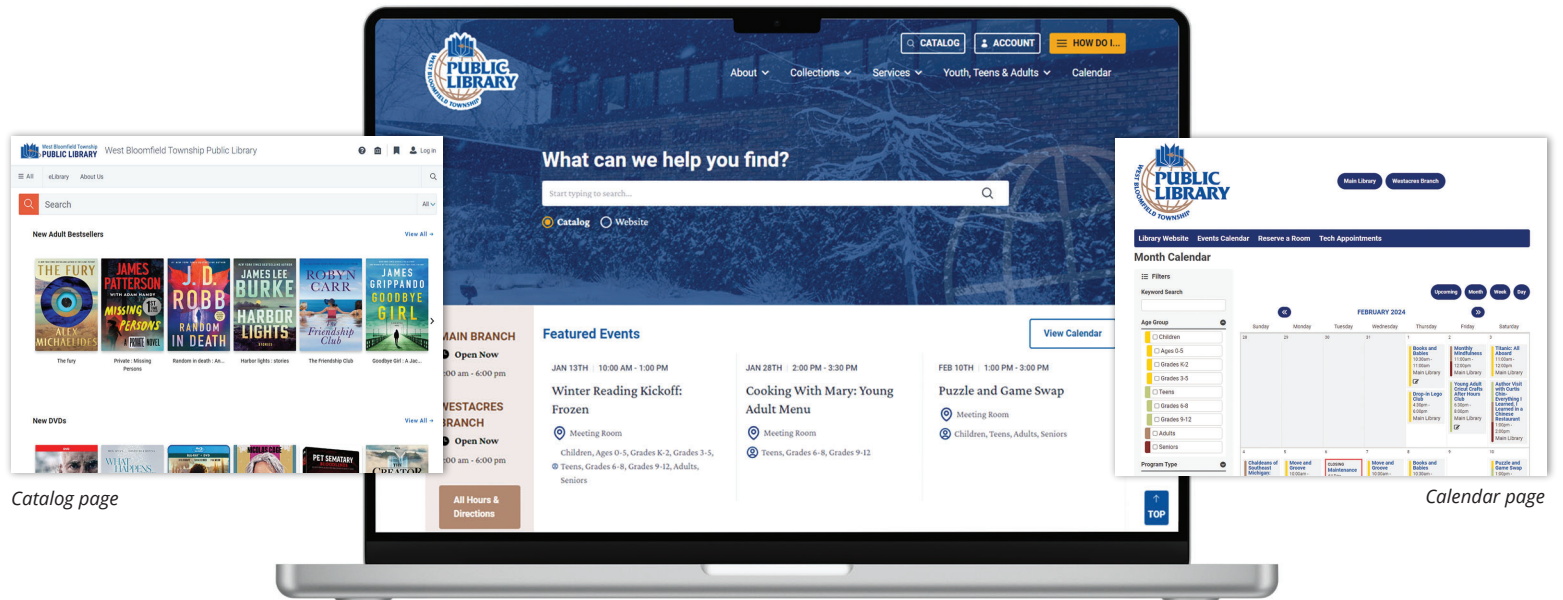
West Bloomfield Township PUBLIC LIBRARY West Bloomfield Township Public Library

Log in

All eLibrary About Us

Search All

New Adult Bestsellers View All →

THE FURY ALEX MICHAELIDES
JAMES PATTERSON WITH ADAM HAMDY MISSING PERSONS A PRIVATE NOVEL
J. D. ROBB RANDOM IN DEATH
JAMES LEE BURKE HARBOR LIGHTS STORIES
ROBYN CARR The Friendship Club
JAMES GRIPPANDO GOODBYE GIRL

The fury
Private : Missing Persons
Random in death : An...
Harbor lights : stories
The Friendship Club
Goodbye Girl : A Jac...

New DVDs View All →

WHAT HAPPENS
PET SEMATARY
THE CREATOR

Catalog page

PUBLIC LIBRARY WEST BLOOMFIELD TOWNSHIP

CATALOG ACCOUNT HOW DO I...

About Collections Services Youth, Teens & Adults Calendar

What can we help you find?

Start typing to search...

Catalog Website

MAIN BRANCH
Open Now
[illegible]0 am - 6:00 pm

WESTACRES BRANCH
Open Now
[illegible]0 am - 6:00 pm

All Hours & Directions

Featured Events

View Calendar

JAN 13TH 10:00 AM - 1:00 PM
Winter Reading Kickoff: Frozen
Meeting Room
Children, Ages 0-5, Grades K-2, Grades 3-5, Teens, Grades 6-8, Grades 9-12, Adults, Seniors

JAN 28TH 2:00 PM - 3:30 PM
Cooking With Mary: Young Adult Menu
Meeting Room
Teens, Grades 6-8, Grades 9-12

FEB 10TH 1:00 PM - 3:00 PM
Puzzle and Game Swap
Meeting Room
Children, Teens, Adults, Seniors

TOP

PUBLIC LIBRARY WEST BLOOMFIELD TOWNSHIP

Main Library Westacres Branch

Library Website Events Calendar Reserve a Room Tech Appointments

Month Calendar

Filters

Keyword Search

Age Group
Children
Ages 0-5
Grades K-2
Grades 3-5
Teens
Grades 6-8
Grades 9-12
Adults
Seniors

Program Type

Upcoming Month Week Day

« FEBRUARY 2024 »

| Sunday | Monday | Tuesday | Wednesday | Thursday | Friday | Saturday |
|---|---|---|---|---|---|---|
| 28 | 29 | 30 | 31 | 1 Books and Babies 10:30am-11:00am Main Library; Drop-in Lego Club 4:30pm-6:00pm Main Library | 2 Monthly Mindfulness 11:00am-12:00pm Main Library; Young Adult Cricut Crafts After Hours Club 6:00pm-8:00pm Main Library | 3 Titanic: All Aboard 11:00am-12:00pm Main Library; Author Visit with Curtis Chin-Everything I Learned, I Learned in a Chinese Restaurant 1:00pm-2:00pm Main Library |
| 4 Chaldeans of Southeast Michigan | 5 Move and Groove 10:00am | 6 CLOSING Maintenance | 7 Move and Groove 10:00am | 8 Books and Babies 10:30am | 9 | 10 Puzzle and Game Swap |

Calendar page